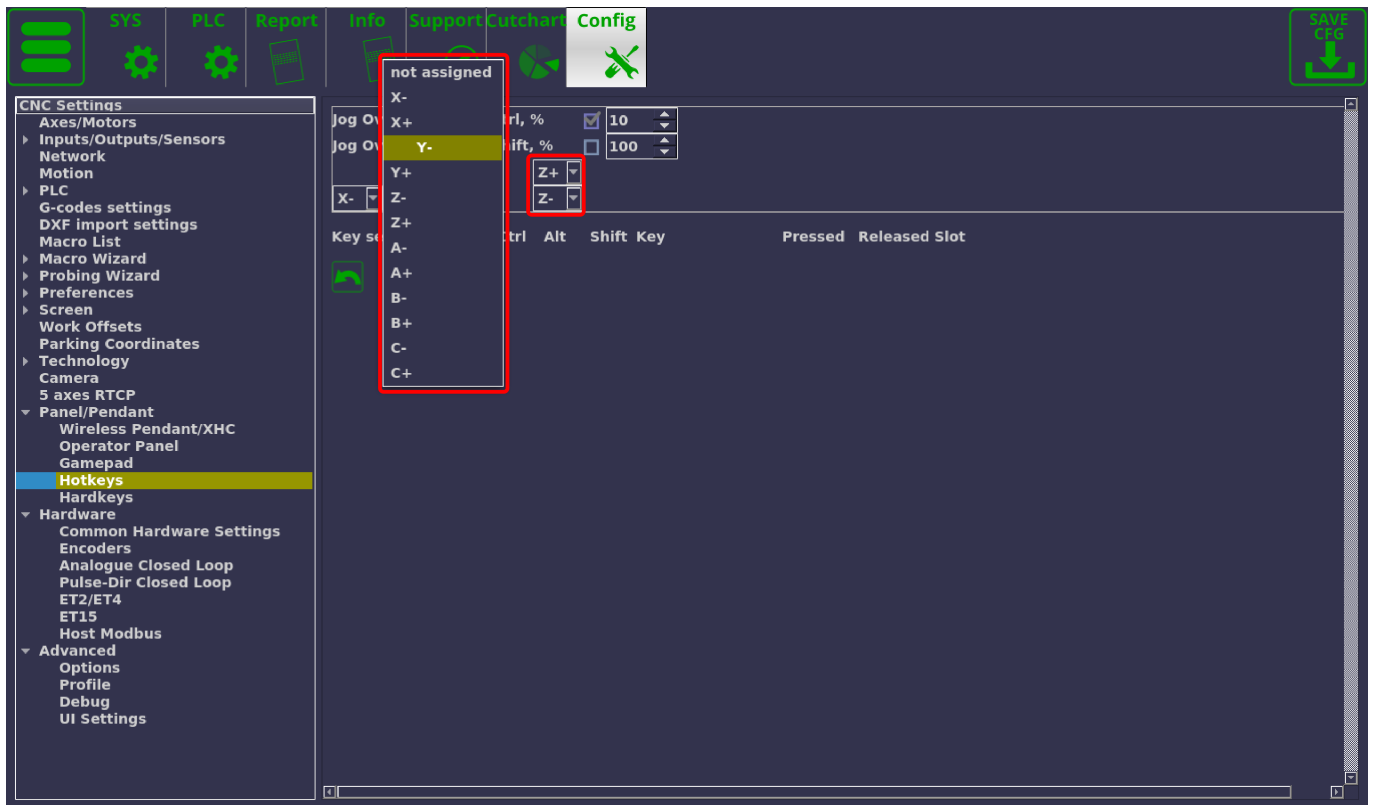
SYS PLC Report Info Support Cutchart Config

SAVE CFG

CNC Settings
Axes/Motors
Inputs/Outputs/Sensors
Network
Motion
PLC
G-codes settings
DXF import settings
Macro List
Macro Wizard
Probing Wizard
Preferences
Screen
Work Offsets
Parking Coordinates
Technology
Camera
5 axes RTCP
Panel/Pendant
Wireless Pendant/XHC
Operator Panel
Gamepad
Hotkeys
Hardkeys
Hardware
Common Hardware Settings
Encoders
Analogue Closed Loop
Pulse-Dir Closed Loop
ET2/ET4
ET15
Host Modbus
Advanced
Options
Profile
Debug
UI Settings

Jog Ov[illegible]trl, % 10
Jog Ov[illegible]hift, % 100

X-
Z+
Z-

Key se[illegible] Ctrl Alt Shift Key Pressed Released Slot

not assigned
X-
X+
Y-
Y+
Z-
Z+
A-
A+
B-
B+
C-
C+